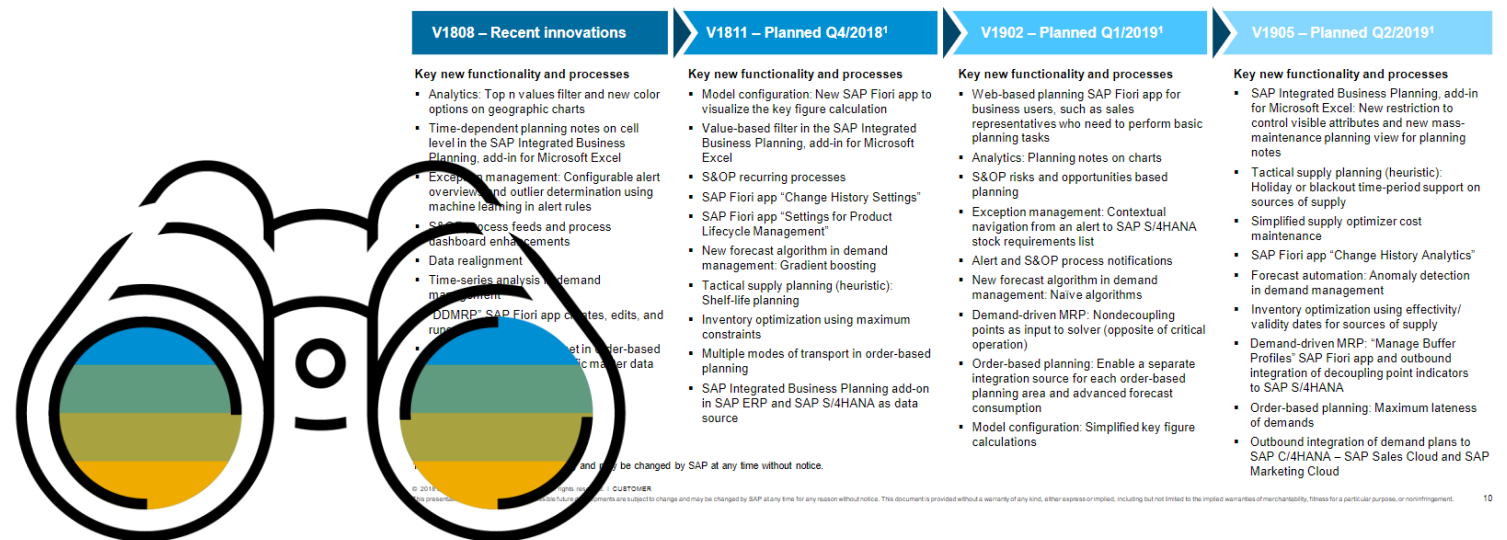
V1808 – Recent innovations

Key new functionality and processes

- Analytics: Top n values filter and new color options on geographic charts
- Time-dependent planning notes on cell level in the SAP Integrated Business Planning, add-in for Microsoft Excel
- Excep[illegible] management: Configurable alert overviews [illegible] outlier determination using machine learning in alert rules
- S&O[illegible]ocess feeds and process dashboard enhancements
- Data realignment
- Time-series analysis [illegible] demand management
- "DDMRP" SAP Fiori app c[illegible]ates, edits, and run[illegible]
- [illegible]et in order-based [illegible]ic master data

V1811 – Planned Q4/2018¹

Key new functionality and processes

- Model configuration: New SAP Fiori app to visualize the key figure calculation
- Value-based filter in the SAP Integrated Business Planning, add-in for Microsoft Excel
- S&OP recurring processes
- SAP Fiori app "Change History Settings"
- SAP Fiori app "Settings for Product Lifecycle Management"
- New forecast algorithm in demand management: Gradient boosting
- Tactical supply planning (heuristic): Shelf-life planning
- Inventory optimization using maximum constraints
- Multiple modes of transport in order-based planning
- SAP Integrated Business Planning add-on in SAP ERP and SAP S/4HANA as data source

V1902 – Planned Q1/2019¹

Key new functionality and processes

- Web-based planning SAP Fiori app for business users, such as sales representatives who need to perform basic planning tasks
- Analytics: Planning notes on charts
- S&OP risks and opportunities based planning
- Exception management: Contextual navigation from an alert to SAP S/4HANA stock requirements list
- Alert and S&OP process notifications
- New forecast algorithm in demand management: Naive algorithms
- Demand-driven MRP: Nondecoupling points as input to solver (opposite of critical operation)
- Order-based planning: Enable a separate integration source for each order-based planning area and advanced forecast consumption
- Model configuration: Simplified key figure calculations

V1905 – Planned Q2/2019¹

Key new functionality and processes

- SAP Integrated Business Planning, add-in for Microsoft Excel: New restriction to control visible attributes and new mass-maintenance planning view for planning notes
- Tactical supply planning (heuristic): Holiday or blackout time-period support on sources of supply
- Simplified supply optimizer cost maintenance
- SAP Fiori app "Change History Analytics"
- Forecast automation: Anomaly detection in demand management
- Inventory optimization using effectivity/ validity dates for sources of supply
- Demand-driven MRP: "Manage Buffer Profiles" SAP Fiori app and outbound integration of decoupling point indicators to SAP S/4HANA
- Order-based planning: Maximum lateness of demands
- Outbound integration of demand plans to SAP C/4HANA – SAP Sales Cloud and SAP Marketing Cloud

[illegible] and may be changed by SAP at any time without notice.

© 2018 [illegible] rights reserved. | CUSTOMER

This presentat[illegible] future developments are subject to change and may be changed by SAP at any time for any reason without notice. This document is provided without a warranty of any kind, either express or implied, including but not limited to the implied warranties of merchantability, fitness for a particular purpose, or noninfringement.

10